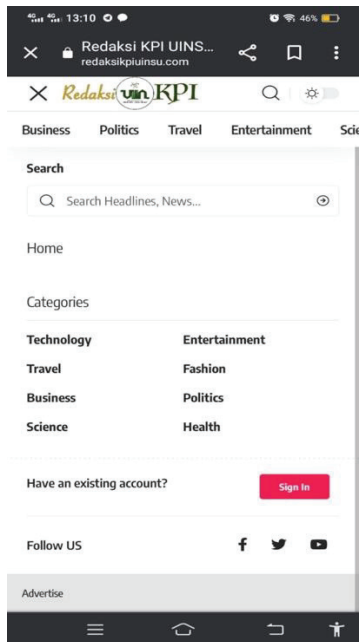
4G 4G 13:10 46%

Redaksi KPI UINS...
redaksikpiuinsu.com

Redaksi uin KPI

Business Politics Travel Entertainment Scie

Search

Search Headlines, News...

Home

Categories

| Technology | Entertainment |
|---|---|
| Travel | Fashion |
| Business | Politics |
| Science | Health |

Have an existing account?

Sign In

Follow US

f

Advertise